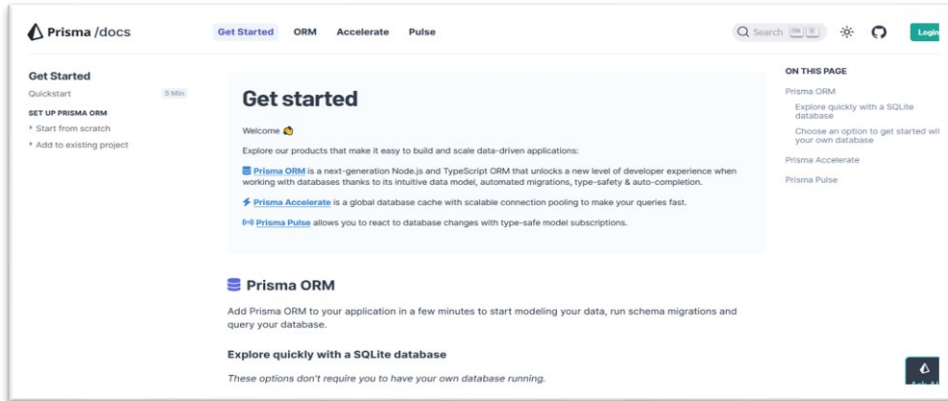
Prisma /docs

Get Started ORM Accelerate Pulse

Search ⌘ K

Login

Get Started

Quickstart 5 Min

SET UP PRISMA ORM

Start from scratch

Add to existing project

Get started

Welcome 👋

Explore our products that make it easy to build and scale data-driven applications:

Prisma ORM is a next-generation Node.js and TypeScript ORM that unlocks a new level of developer experience when working with databases thanks to its intuitive data model, automated migrations, type-safety & auto-completion.

Prisma Accelerate is a global database cache with scalable connection pooling to make your queries fast.

Prisma Pulse allows you to react to database changes with type-safe model subscriptions.

Prisma ORM

Add Prisma ORM to your application in a few minutes to start modeling your data, run schema migrations and query your database.

Explore quickly with a SQLite database

These options don't require you to have your own database running.

ON THIS PAGE

Prisma ORM

Explore quickly with a SQLite database

Choose an option to get started wi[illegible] your own database

Prisma Accelerate

Prisma Pulse